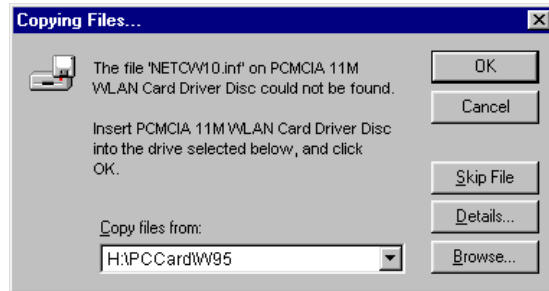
Copying Files...

The file 'NETCW10.inf' on PCMCIA 11M WLAN Card Driver Disc could not be found.

Insert PCMCIA 11M WLAN Card Driver Disc into the drive selected below, and click OK.

Copy files from:

H:\PCCard\W95

OK

Cancel

Skip File

Details...

Browse...